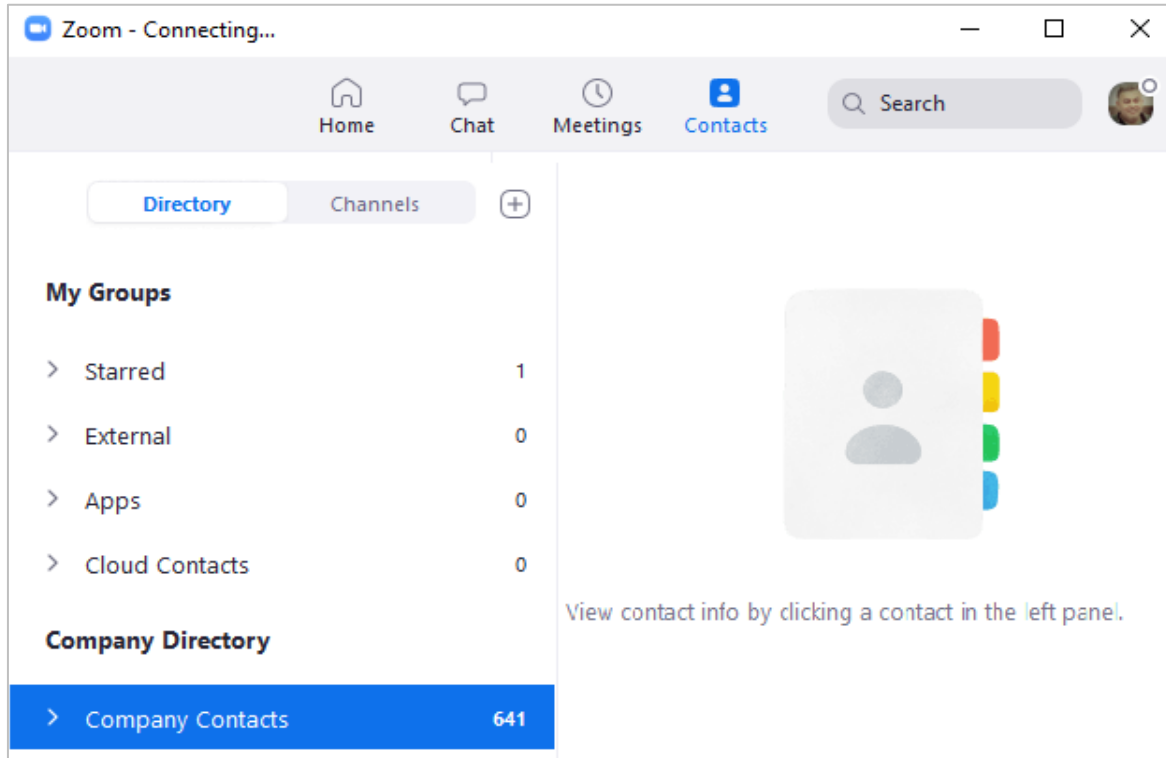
Zoom - Connecting...

Home Chat Meetings Contacts

Search

Directory Channels

My Groups

Starred 1

External 0

Apps 0

Cloud Contacts 0

Company Directory

Company Contacts 641

View contact info by clicking a contact in the left panel.